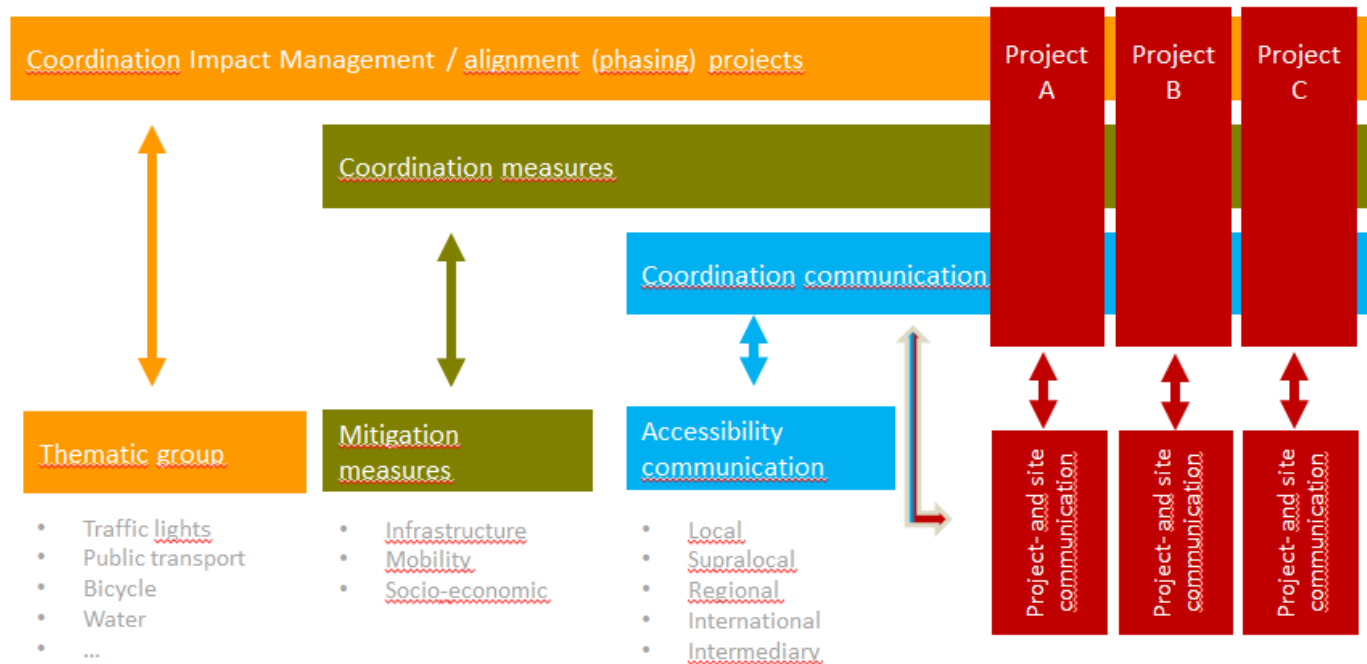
Coordination Impact Management / alignment (phasing) projects

Project A

Project B

Project C

Coordination measures

Coordination communication

Thematic group

- Traffic lights
- Public transport
- Bicycle
- Water
- ...

Mitigation measures

- Infrastructure
- Mobility
- Socio-economic

Accessibility communication

- Local
- Supralocal
- Regional
- International
- Intermediary

Project- and site communication

Project- and site communication

Project- and site communication